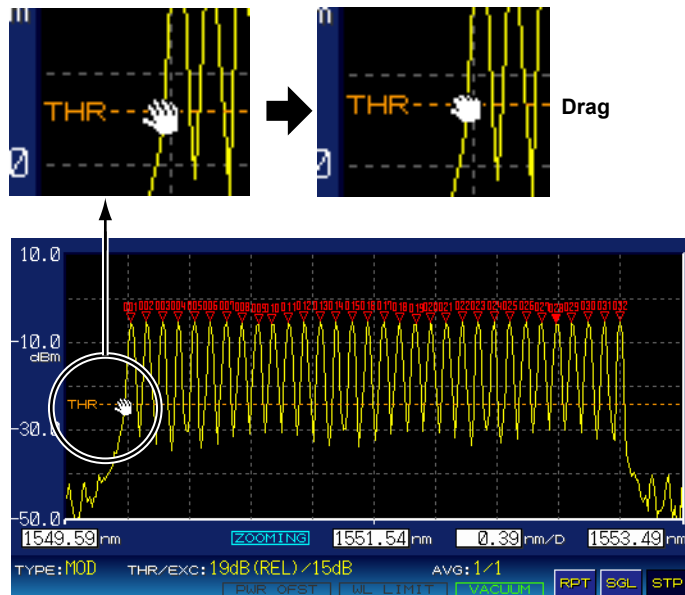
THR

THR

Drag

10.0

-10.0
dBm

THR

-30.0

-50.0

001 002 003 004 005 006 007 008 009 010 011 012 013 014 015 016 017 018 019 020 021 022 023 024 025 026 027 028 029 030 031 032

1549.59 nm ZOOMING 1551.54 nm 0.39 nm/D 1553.49 nm

TYPE: MOD THR/EXC: 19dB(REL)/15dB AVG: 1/1

PWR OFST WL LIMIT VACUUM

RPT SGL STP